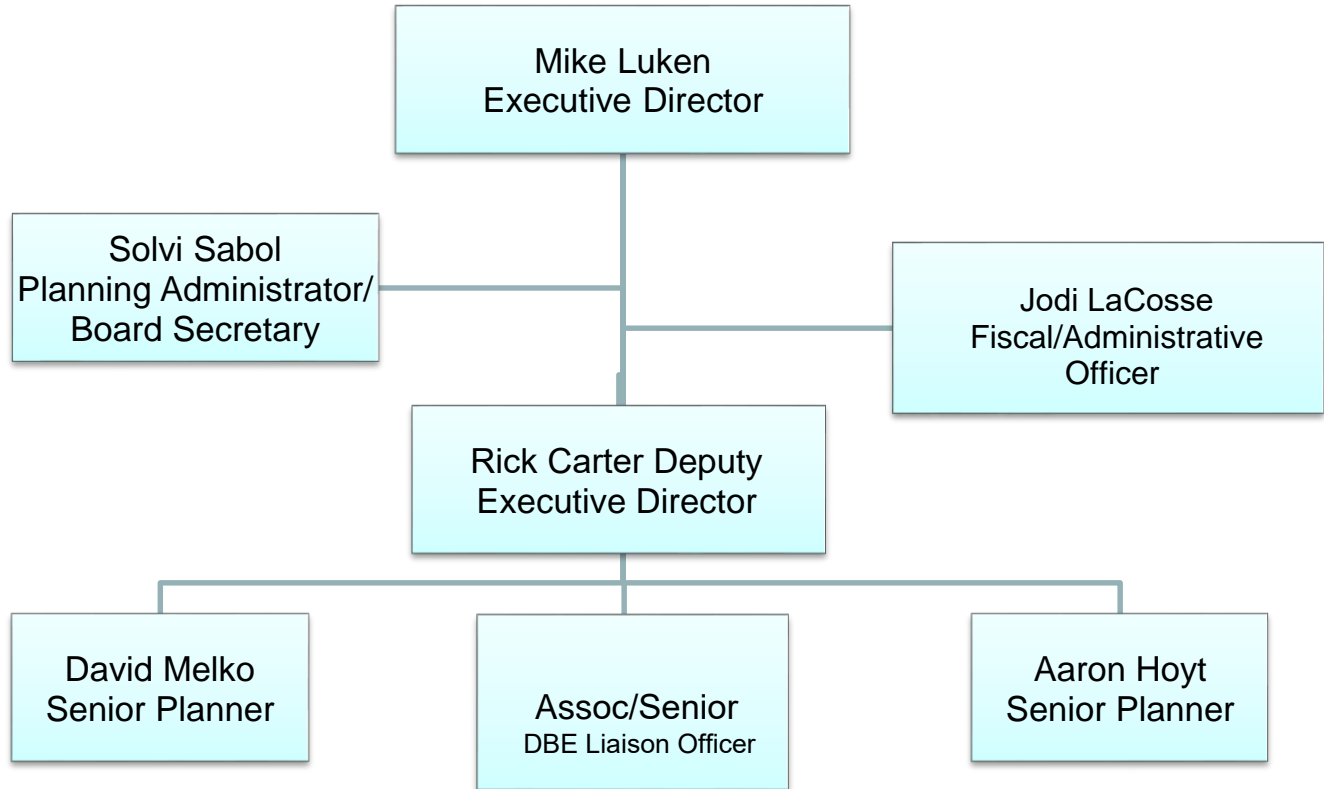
Mike Luken
Executive Director

Solvi Sabol
Planning Administrator/
Board Secretary

Jodi LaCosse
Fiscal/Administrative
Officer

Rick Carter Deputy
Executive Director

David Melko
Senior Planner

Assoc/Senior
DBE Liaison Officer

Aaron Hoyt
Senior Planner